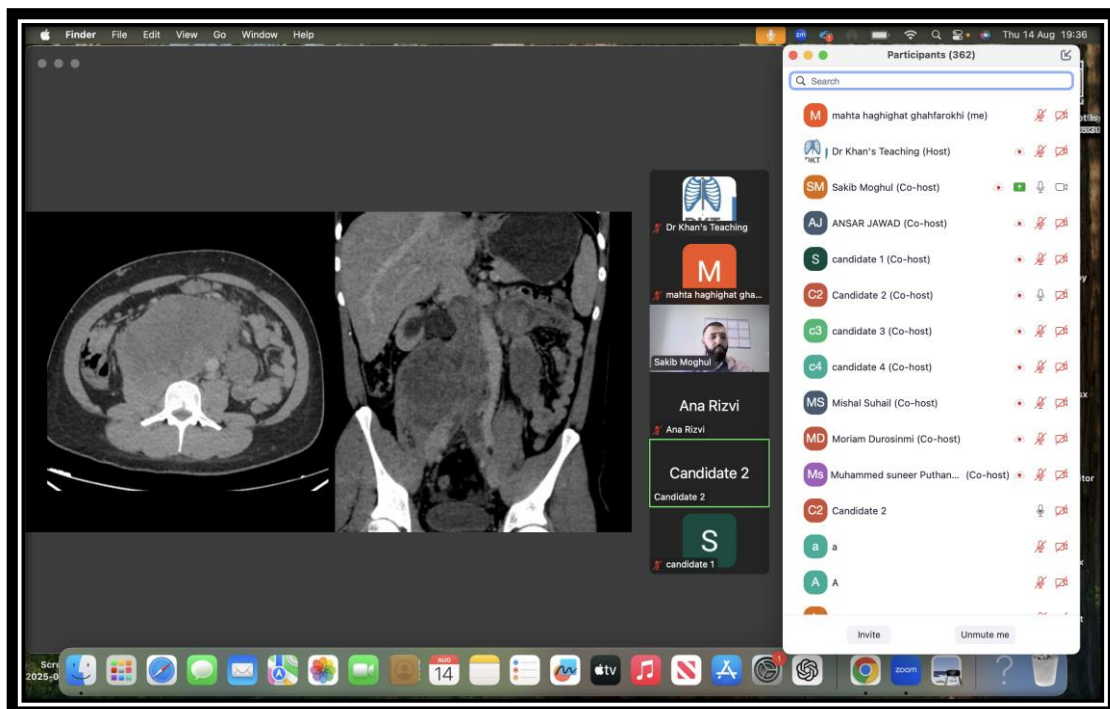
Finder File Edit View Go Window Help

Thu 14 Aug 19:36

Participants (362)

Search

M mahta haghighat ghahfarokhi (me)

Dr Khan's Teaching (Host)

SM Sakib Moghul (Co-host)

AJ ANSAR JAWAD (Co-host)

S candidate 1 (Co-host)

C2 Candidate 2 (Co-host)

c3 candidate 3 (Co-host)

c4 candidate 4 (Co-host)

MS Mishal Suhail (Co-host)

MD Moriam Durosinmi (Co-host)

Ms Muhammed suneer Puthan... (Co-host)

C2 Candidate 2

a a

A A

Invite

Unmute me

Dr Khan's Teaching

M

mahta haghighat gha...

Sakib Moghul

Ana Rizvi

Ana Rizvi

Candidate 2

Candidate 2

S

candidate 1

AUG 14

tv

zoom